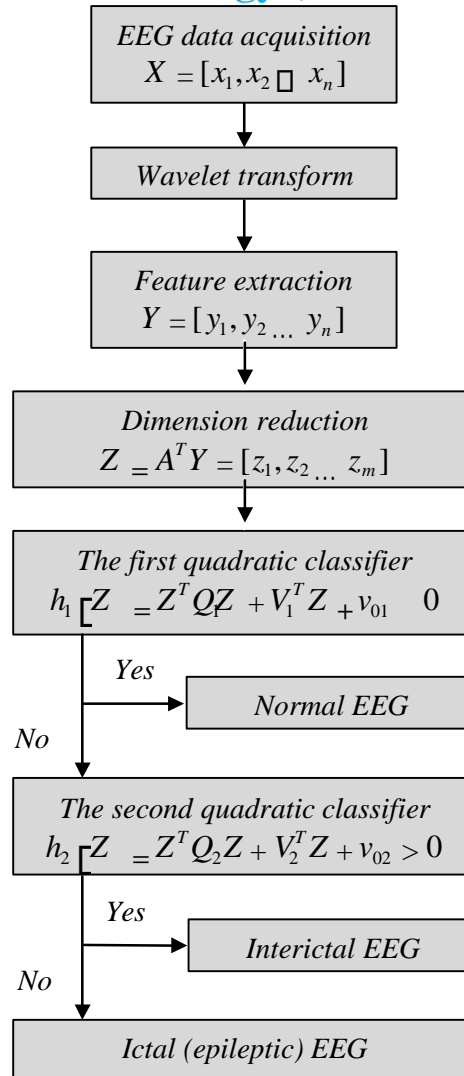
EEG data acquisition
$X = [x_1, x_2 \square\ x_n]$

Wavelet transform

Feature extraction
$Y = [y_1, y_2 \dots y_n]$

Dimension reduction
$Z = A^T Y = [z_1, z_2 \dots z_m]$

The first quadratic classifier
$h_1 [Z = Z^T Q_1 Z + V_1^T Z + v_{01} \quad 0$

Yes

Normal EEG

No

The second quadratic classifier
$h_2 [Z = Z^T Q_2 Z + V_2^T Z + v_{02} > 0$

Yes

Interictal EEG

No

Ictal (epileptic) EEG